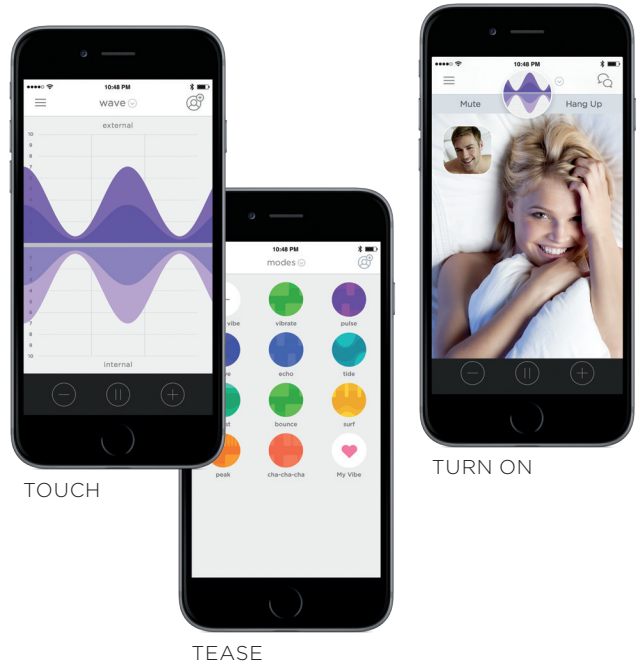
10:48 PM

wave

external

10
9
8
7
6
5
4
3
2
1

1
2
3
4
5
6
7
8
9
10

internal

TOUCH

10:48 PM

modes

vibe
vibrate
pulse
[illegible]e
echo
tide
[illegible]st
bounce
surf
peak
cha-cha-cha
My Vibe

TEASE

10:48 PM

Mute
Hang Up

TURN ON